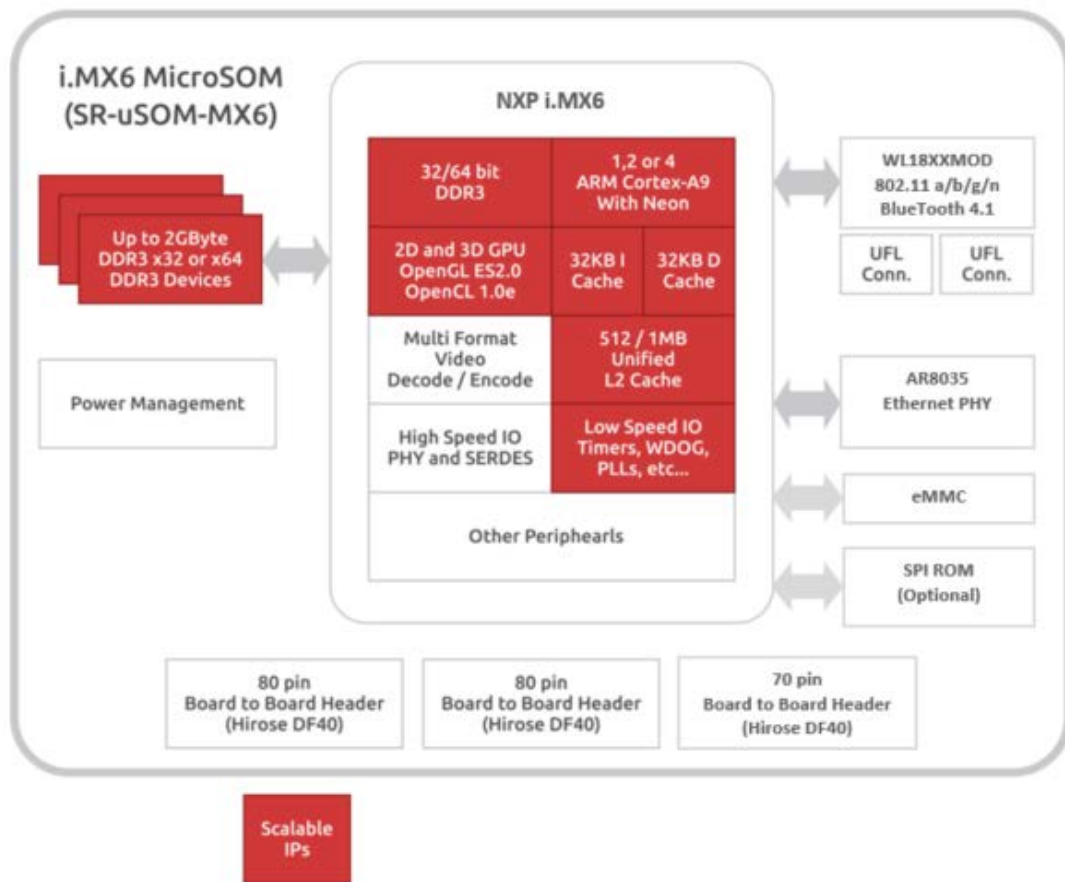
i.MX6 MicroSOM
(SR-uSOM-MX6)

Up to 2GByte
DDR3 x32 or x64
DDR3 Devices

Power Management

NXP i.MX6

32/64 bit
DDR3

1,2 or 4
ARM Cortex-A9
With Neon

2D and 3D GPU
OpenGL ES2.0
OpenCL 1.0e

32KB I
Cache

32KB D
Cache

Multi Format
Video
Decode / Encode

512 / 1MB
Unified
L2 Cache

High Speed IO
PHY and SERDES

Low Speed IO
Timers, WDOG,
PLLs, etc...

Other Periphearls

WL18XXMOD
802.11 a/b/g/n
BlueTooth 4.1

UFL
Conn.

UFL
Conn.

AR8035
Ethernet PHY

eMMC

SPI ROM
(Optional)

80 pin
Board to Board Header
(Hirose DF40)

80 pin
Board to Board Header
(Hirose DF40)

70 pin
Board to Board Header
(Hirose DF40)

Scalable
IPs